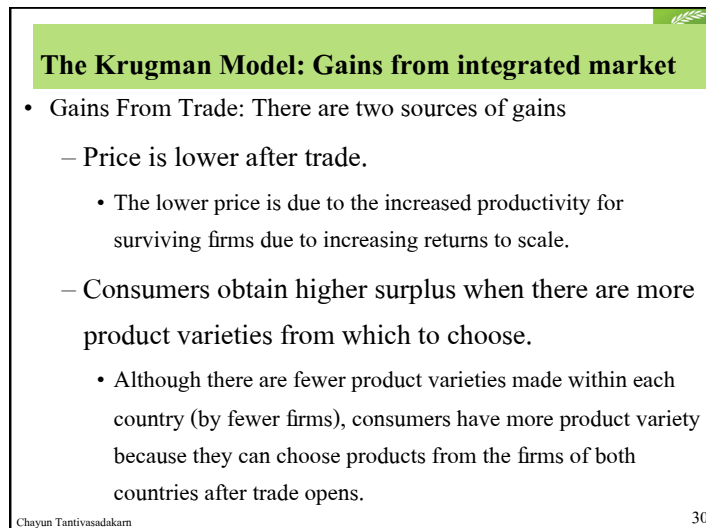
The Krugman Model: Gains from integrated market

• Gains From Trade: There are two sources of gains

– Price is lower after trade.

• The lower price is due to the increased productivity for surviving firms due to increasing returns to scale.

– Consumers obtain higher surplus when there are more product varieties from which to choose.

• Although there are fewer product varieties made within each country (by fewer firms), consumers have more product variety because they can choose products from the firms of both countries after trade opens.

Chayun Tantivasadakarn

30